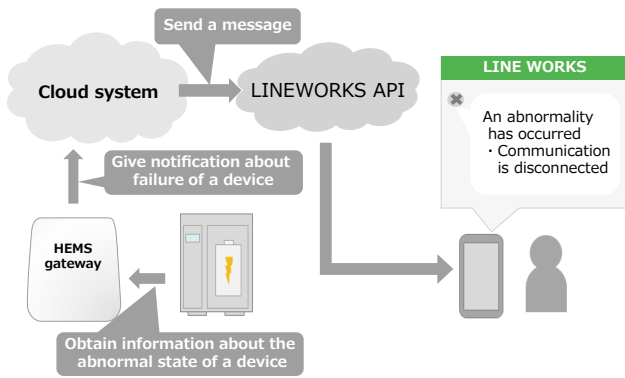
Send a message

Cloud system

LINEWORKS API

LINE WORKS

An abnormality has occurred
・Communication is disconnected

Give notification about failure of a device

HEMS gateway

Obtain information about the abnormal state of a device